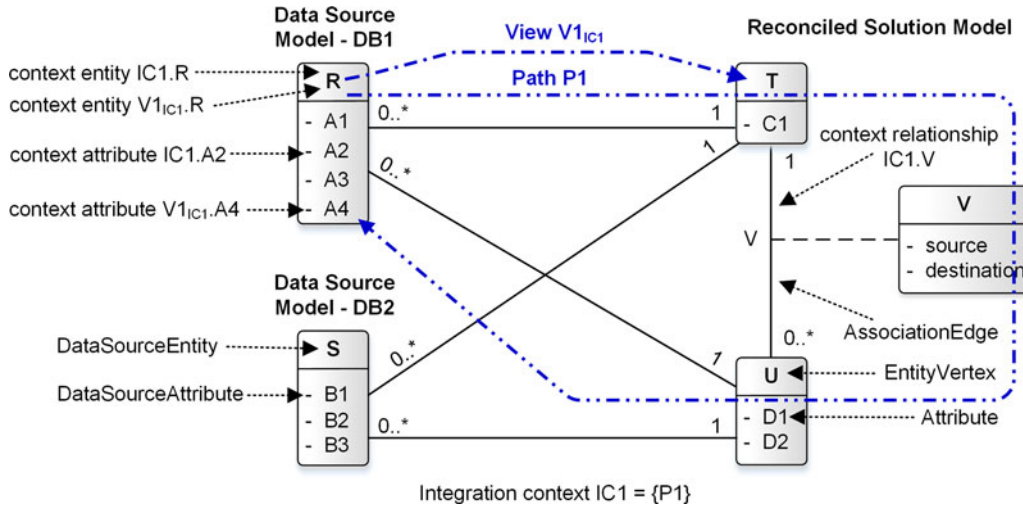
Data Source Model - DB1

View V1$_{IC1}$

Reconciled Solution Model

Path P1

context entity IC1.R

context entity V1$_{IC1}$.R

context attribute IC1.A2

context attribute V1$_{IC1}$.A4

R
- A1
- A2
- A3
- A4

0..*

1

T
- C1

1

0..*

context relationship IC1.V

1

V
- source
- destination

V

AssociationEdge

0..*

Data Source Model - DB2

DataSourceEntity

DataSourceAttribute

S
- B1
- B2
- B3

0..*

1

U
- D1
- D2

EntityVertex

0..*

1

Attribute

Integration context IC1 = {P1}